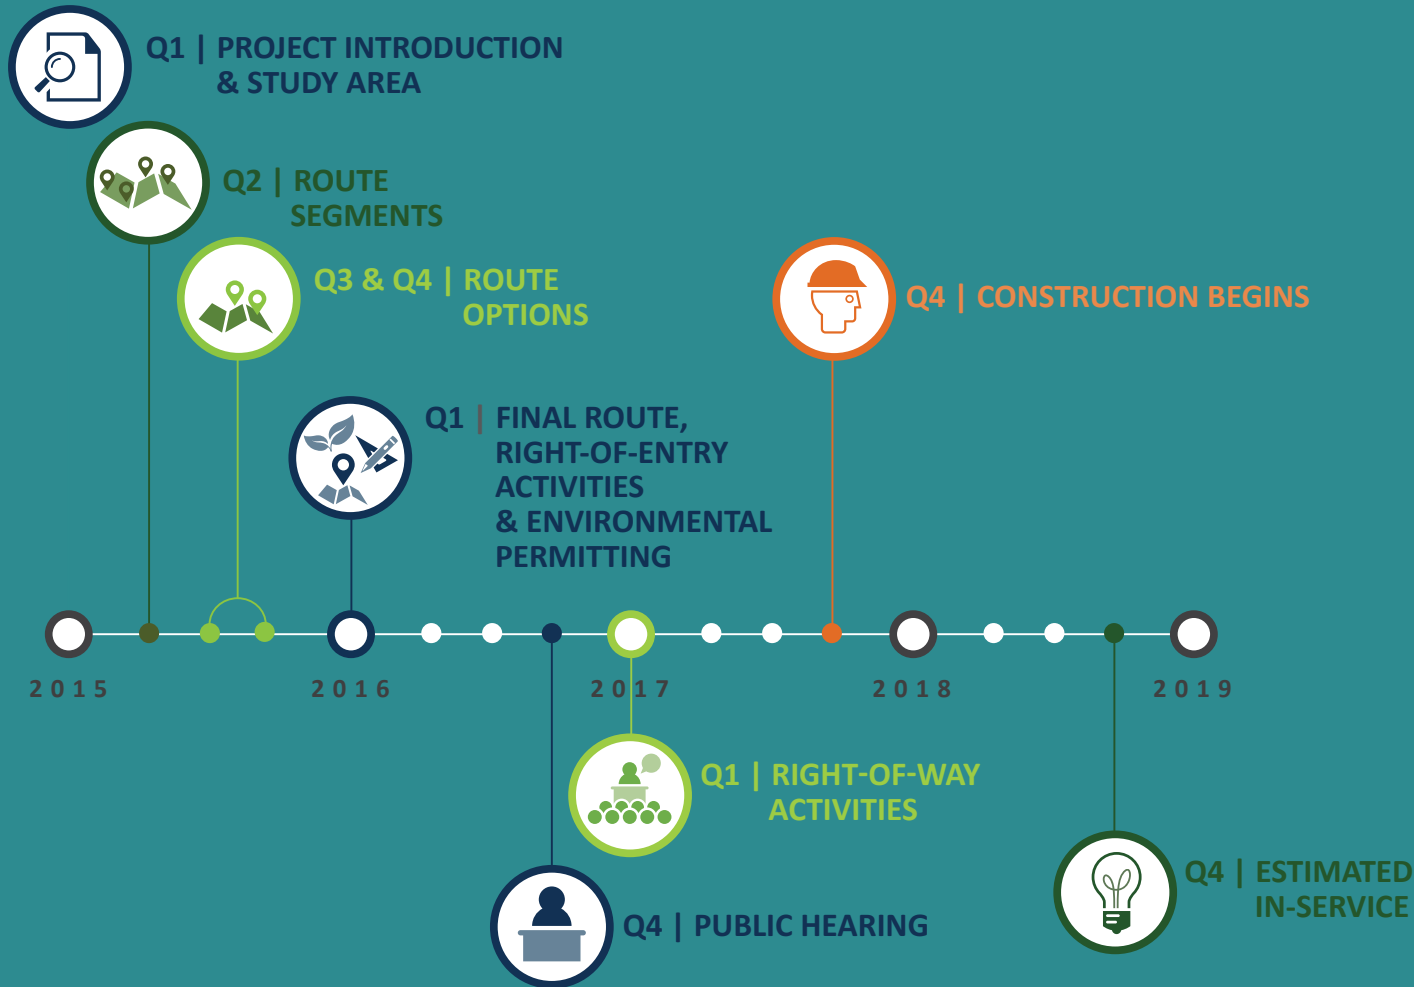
Q1 | PROJECT INTRODUCTION & STUDY AREA

Q2 | ROUTE SEGMENTS

Q3 & Q4 | ROUTE OPTIONS

Q4 | CONSTRUCTION BEGINS

Q1 | FINAL ROUTE, RIGHT-OF-ENTRY ACTIVITIES & ENVIRONMENTAL PERMITTING

2015

2016

2017

2018

2019

Q1 | RIGHT-OF-WAY ACTIVITIES

Q4 | ESTIMATED IN-SERVICE

Q4 | PUBLIC HEARING